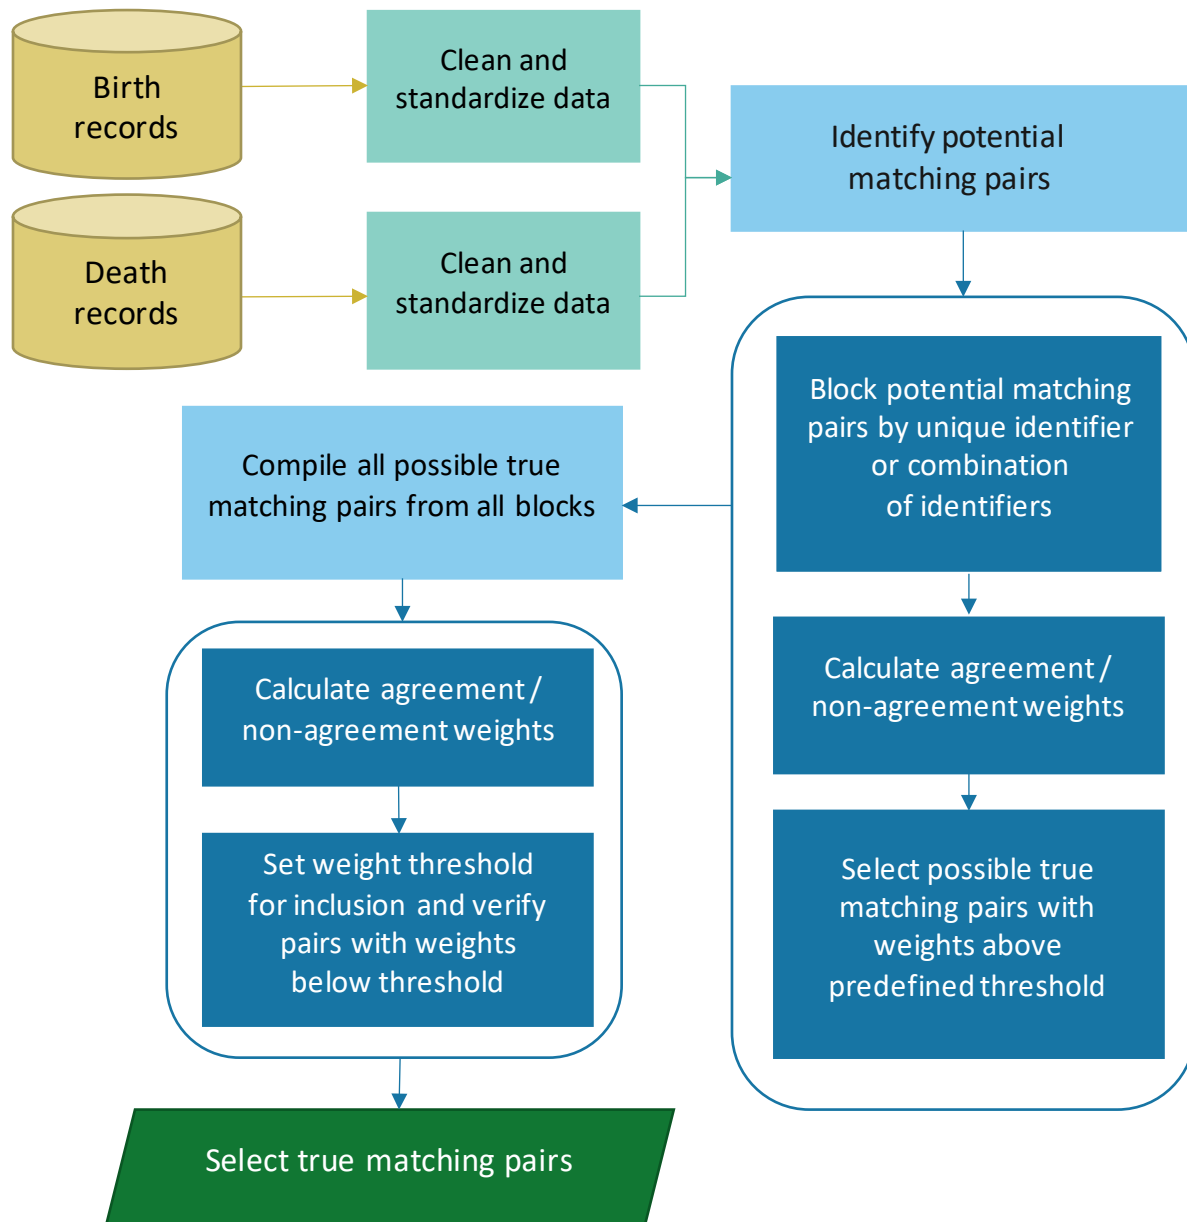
Birth records

Clean and standardize data

Death records

Clean and standardize data

Identify potential matching pairs

Block potential matching pairs by unique identifier or combination of identifiers

Calculate agreement / non-agreement weights

Select possible true matching pairs with weights above predefined threshold

Compile all possible true matching pairs from all blocks

Calculate agreement / non-agreement weights

Set weight threshold for inclusion and verify pairs with weights below threshold

Select true matching pairs